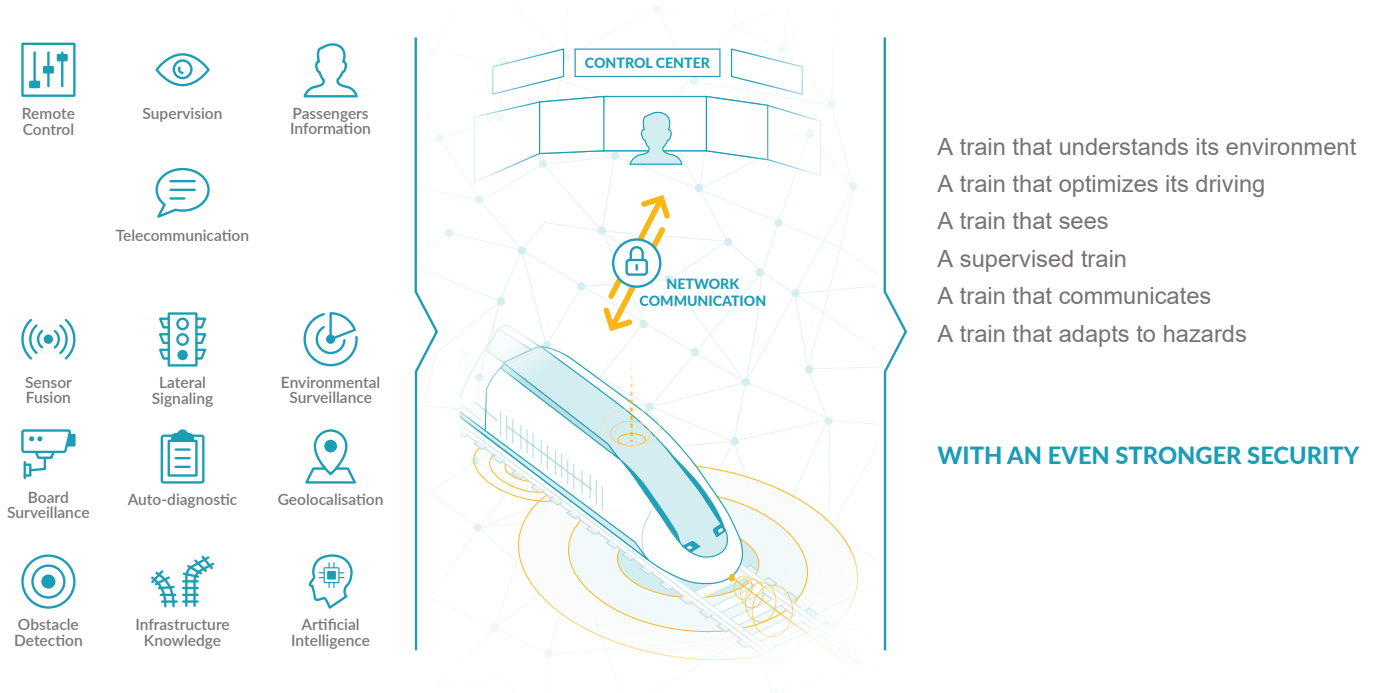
Remote Control

Supervision

Passengers Information

Telecommunication

Sensor Fusion

Lateral Signaling

Environmental Surveillance

Board Surveillance

Auto-diagnostic

Geolocalisation

Obstacle Detection

Infrastructure Knowledge

Artificial Intelligence

CONTROL CENTER

NETWORK COMMUNICATION

A train that understands its environment
A train that optimizes its driving
A train that sees
A supervised train
A train that communicates
A train that adapts to hazards

WITH AN EVEN STRONGER SECURITY